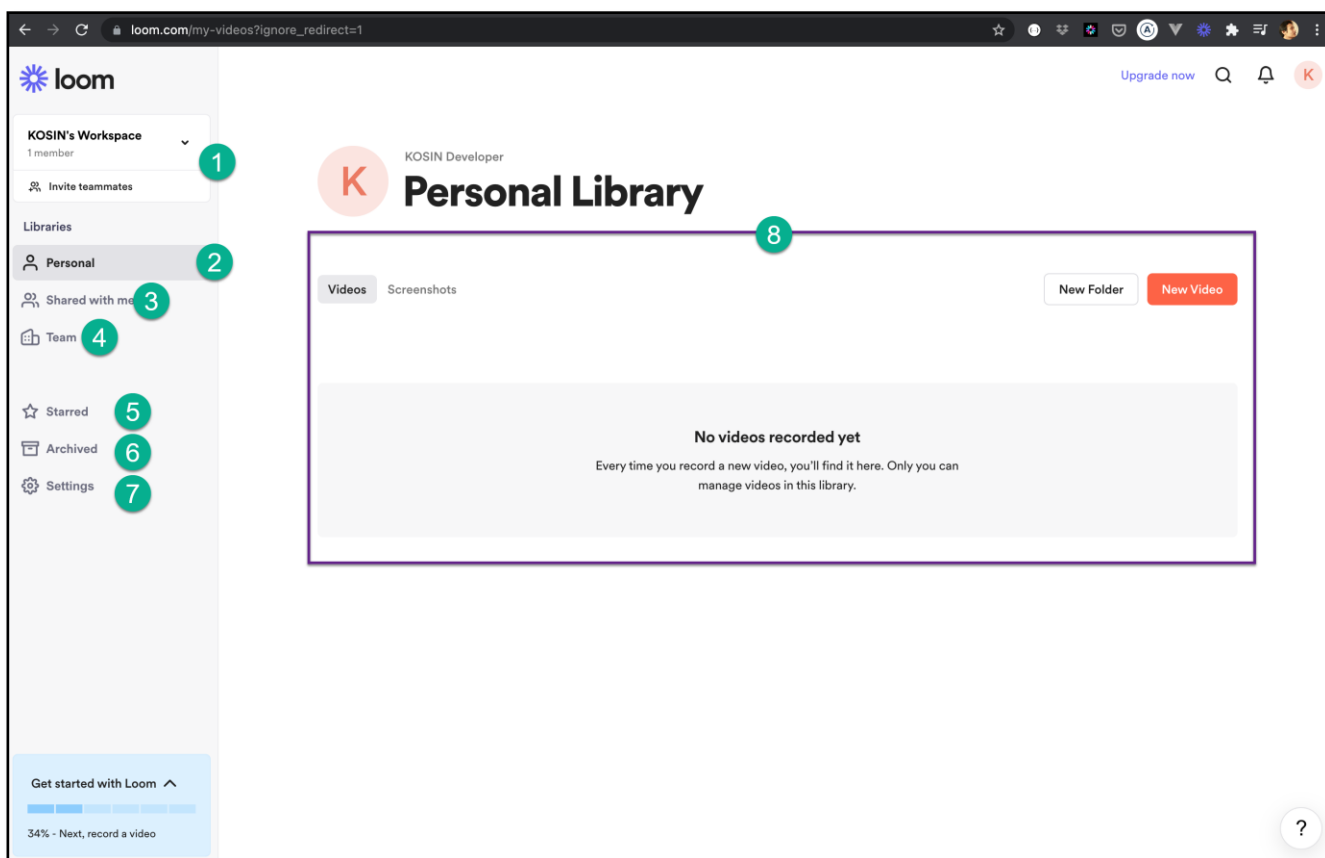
loom.com/my-videos?ignore_redirect=1

loom

Upgrade now

K

KOSIN's Workspace
1 member

Invite teammates

1

Libraries

Personal

2

Shared with me

3

Team

4

Starred

5

Archived

6

Settings

7

K

KOSIN Developer

Personal Library

8

Videos

Screenshots

New Folder

New Video

No videos recorded yet

Every time you record a new video, you'll find it here. Only you can manage videos in this library.

Get started with Loom

34% - Next, record a video

?